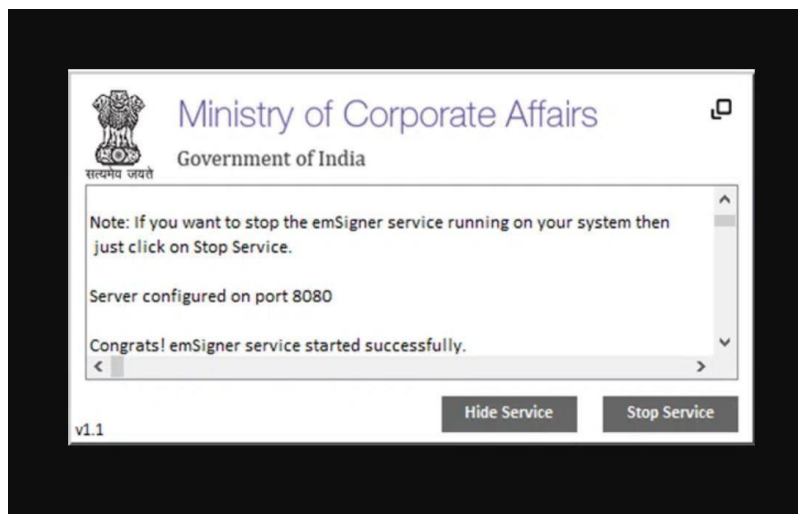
सत्यमेव जयते

Ministry of Corporate Affairs

Government of India

Note: If you want to stop the emSigner service running on your system then just click on Stop Service.

Server configured on port 8080

Congrats! emSigner service started successfully.

v1.1

Hide Service

Stop Service